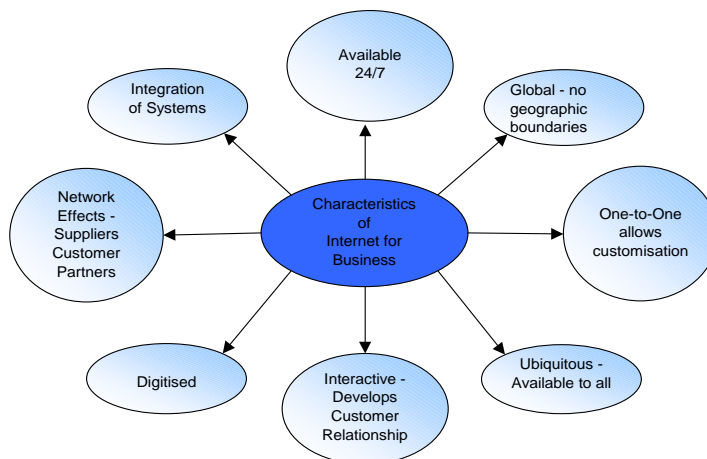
Characteristics of Internet for Business

Available 24/7

Global - no geographic boundaries

One-to-One allows customisation

Ubiquitous - Available to all

Interactive - Develops Customer Relationship

Digitised

Network Effects - Suppliers Customer Partners

Integration of Systems